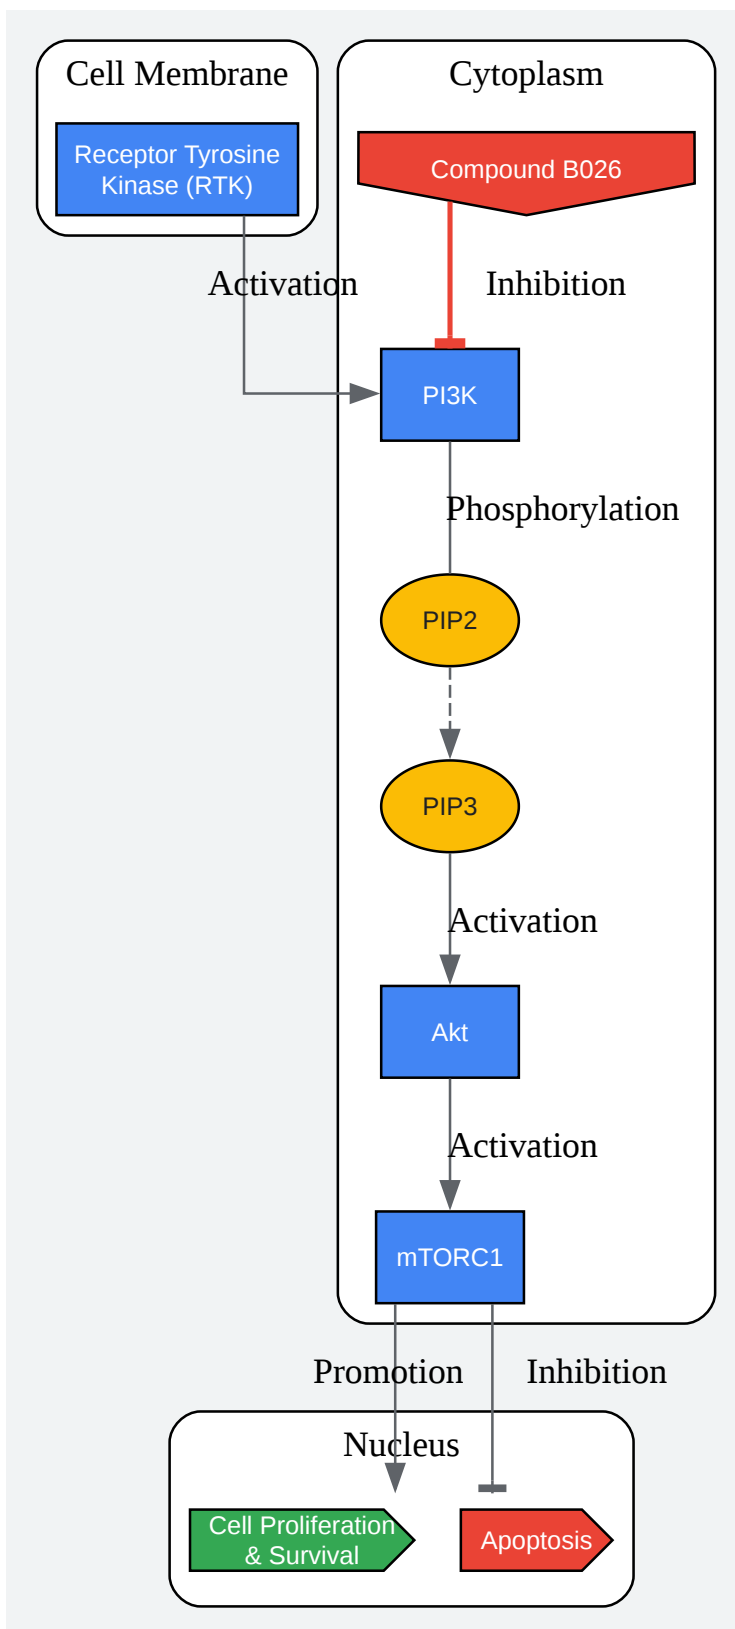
Cell Membrane

Receptor Tyrosine Kinase (RTK)

Cytoplasm

Compound B026

Activation

Inhibition

PI3K

Phosphorylation

PIP2

PIP3

Activation

Akt

Activation

mTORC1

Promotion

Inhibition

Nucleus

Cell Proliferation & Survival

Apoptosis